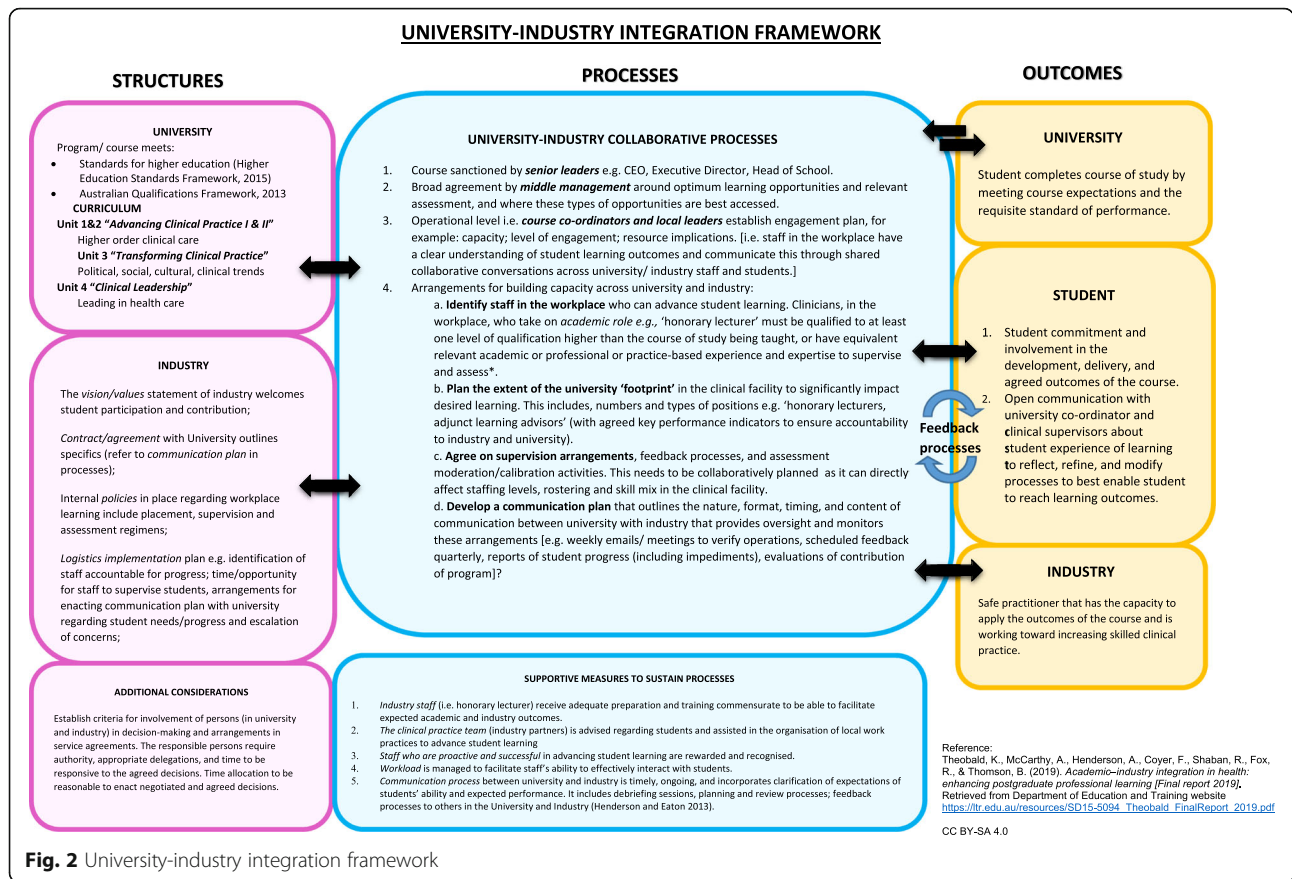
UNIVERSITY-INDUSTRY INTEGRATION FRAMEWORK

STRUCTURES

PROCESSES

OUTCOMES

UNIVERSITY

Program/ course meets:

- Standards for higher education (Higher Education Standards Framework, 2015)
- Australian Qualifications Framework, 2013

CURRICULUM

Unit 1&2 "Advancing Clinical Practice I & II"
Higher order clinical care
Unit 3 "Transforming Clinical Practice"
Political, social, cultural, clinical trends
Unit 4 "Clinical Leadership"
Leading in health care

INDUSTRY

The vision/values statement of industry welcomes student participation and contribution;

Contract/agreement with University outlines specifics (refer to communication plan in processes);

Internal policies in place regarding workplace learning include placement, supervision and assessment regimens;

Logistics implementation plan e.g. identification of staff accountable for progress; time/opportunity for staff to supervise students, arrangements for enacting communication plan with university regarding student needs/progress and escalation of concerns;

ADDITIONAL CONSIDERATIONS

Establish criteria for involvement of persons (in university and industry) in decision-making and arrangements in service agreements. The responsible persons require authority, appropriate delegations, and time to be responsive to the agreed decisions. Time allocation to be reasonable to enact negotiated and agreed decisions.

UNIVERSITY-INDUSTRY COLLABORATIVE PROCESSES

1. Course sanctioned by senior leaders e.g. CEO, Executive Director, Head of School.
2. Broad agreement by middle management around optimum learning opportunities and relevant assessment, and where these types of opportunities are best accessed.
3. Operational level i.e. course co-ordinators and local leaders establish engagement plan, for example: capacity; level of engagement; resource implications. [i.e. staff in the workplace have a clear understanding of student learning outcomes and communicate this through shared collaborative conversations across university/ industry staff and students.]
4. Arrangements for building capacity across university and industry:
a. Identify staff in the workplace who can advance student learning. Clinicians, in the workplace, who take on academic role e.g., 'honorary lecturer' must be qualified to at least one level of qualification higher than the course of study being taught, or have equivalent relevant academic or professional or practice-based experience and expertise to supervise and assess*.
b. Plan the extent of the university 'footprint' in the clinical facility to significantly impact desired learning. This includes, numbers and types of positions e.g. 'honorary lecturers, adjunct learning advisors' (with agreed key performance indicators to ensure accountability to industry and university).
c. Agree on supervision arrangements, feedback processes, and assessment moderation/calibration activities. This needs to be collaboratively planned as it can directly affect staffing levels, rostering and skill mix in the clinical facility.
d. Develop a communication plan that outlines the nature, format, timing, and content of communication between university with industry that provides oversight and monitors these arrangements [e.g. weekly emails/ meetings to verify operations, scheduled feedback quarterly, reports of student progress (including impediments), evaluations of contribution of program]?

SUPPORTIVE MEASURES TO SUSTAIN PROCESSES

1. Industry staff (i.e. honorary lecturer) receive adequate preparation and training commensurate to be able to facilitate expected academic and industry outcomes.
2. The clinical practice team (industry partners) is advised regarding students and assisted in the organisation of local work practices to advance student learning
3. Staff who are proactive and successful in advancing student learning are rewarded and recognised.
4. Workload is managed to facilitate staff's ability to effectively interact with students.
5. Communication process between university and industry is timely, ongoing, and incorporates clarification of expectations of students' ability and expected performance. It includes debriefing sessions, planning and review processes; feedback processes to others in the University and Industry (Henderson and Eaton 2013).

Feedback processes

UNIVERSITY

Student completes course of study by meeting course expectations and the requisite standard of performance.

STUDENT

1. Student commitment and involvement in the development, delivery, and agreed outcomes of the course.
2. Open communication with university co-ordinator and clinical supervisors about student experience of learning to reflect, refine, and modify processes to best enable student to reach learning outcomes.

INDUSTRY

Safe practitioner that has the capacity to apply the outcomes of the course and is working toward increasing skilled clinical practice.

Reference:
Theobald, K., McCarthy, A., Henderson, A., Coyer, F., Shaban, R., Fox, R., & Thomson, B. (2019). Academic–industry integration in health: enhancing postgraduate professional learning [Final report 2019]. Retrieved from Department of Education and Training website https://ltr.edu.au/resources/SD15-5094_Theobald_FinalReport_2019.pdf

CC BY-SA 4.0

Fig. 2 University-industry integration framework